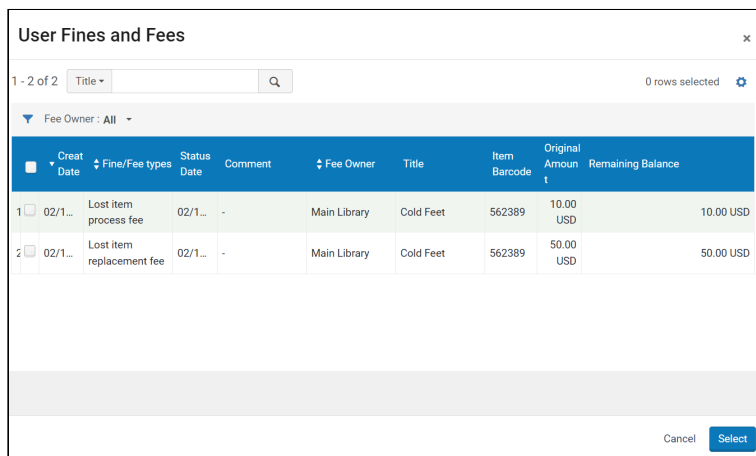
User Fines and Fees

×

1 - 2 of 2 Title

0 rows selected

Fee Owner : All

| | Creat Date | Fine/Fee types | Status Date | Comment | Fee Owner | Title | Item Barcode | Original Amount | Remaining Balance |
|---|---|---|---|---|---|---|---|---|---|
| 1 | 02/1... | Lost item process fee | 02/1... | - | Main Library | Cold Feet | 562389 | 10.00 USD | 10.00 USD |
| 2 | 02/1... | Lost item replacement fee | 02/1... | - | Main Library | Cold Feet | 562389 | 50.00 USD | 50.00 USD |

Cancel Select